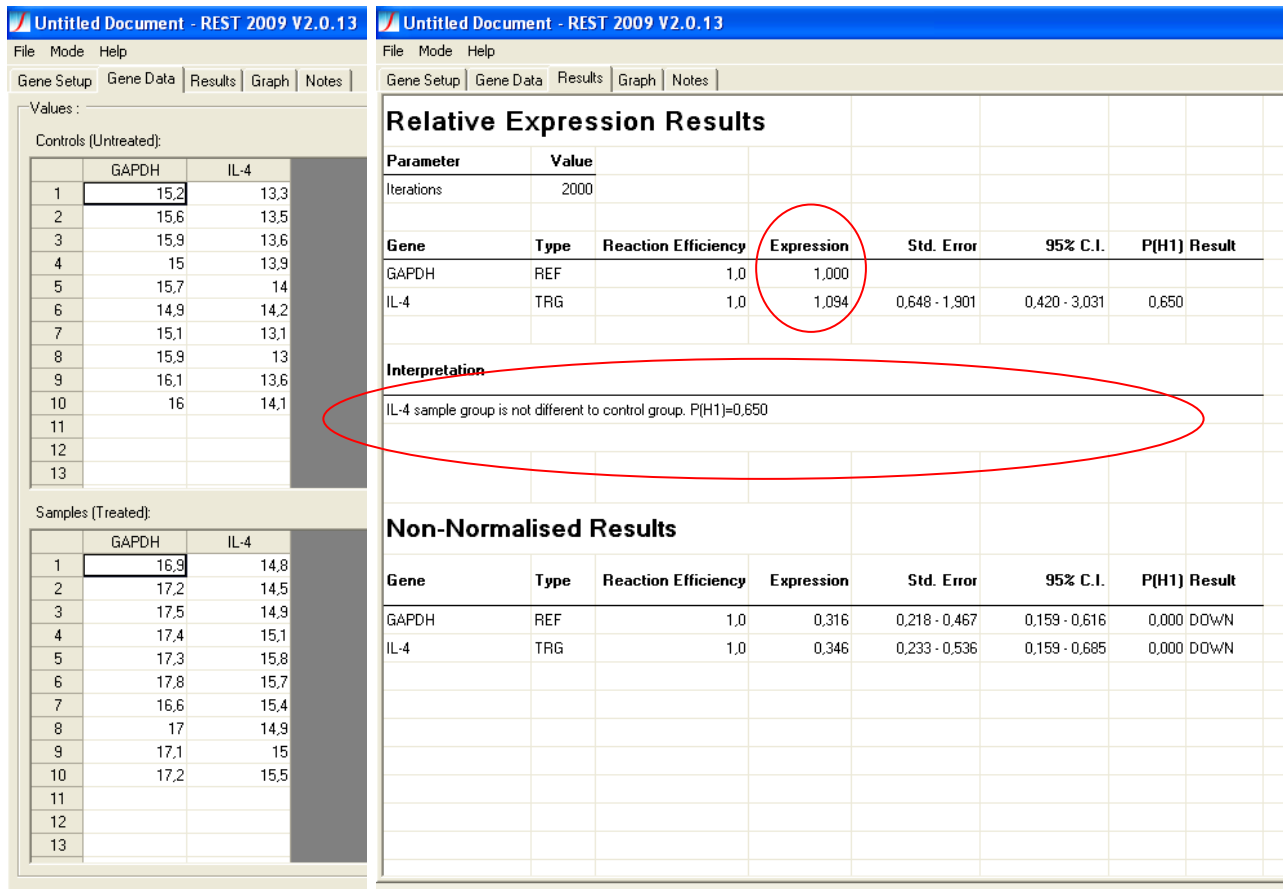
Untitled Document - REST 2009 V2.0.13
File Mode Help
Gene Setup | Gene Data | Results | Graph | Notes

Values :
Controls (Untreated):

| | GAPDH | IL-4 |
|---|---|---|
| 1 | 15,2 | 13,3 |
| 2 | 15,6 | 13,5 |
| 3 | 15,9 | 13,6 |
| 4 | 15 | 13,9 |
| 5 | 15,7 | 14 |
| 6 | 14,9 | 14,2 |
| 7 | 15,1 | 13,1 |
| 8 | 15,9 | 13 |
| 9 | 16,1 | 13,6 |
| 10 | 16 | 14,1 |
| 11 | | |
| 12 | | |
| 13 | | |

Samples (Treated):

| | GAPDH | IL-4 |
|---|---|---|
| 1 | 16,9 | 14,8 |
| 2 | 17,2 | 14,5 |
| 3 | 17,5 | 14,9 |
| 4 | 17,4 | 15,1 |
| 5 | 17,3 | 15,8 |
| 6 | 17,8 | 15,7 |
| 7 | 16,6 | 15,4 |
| 8 | 17 | 14,9 |
| 9 | 17,1 | 15 |
| 10 | 17,2 | 15,5 |
| 11 | | |
| 12 | | |
| 13 | | |

Untitled Document - REST 2009 V2.0.13
File Mode Help
Gene Setup | Gene Data | Results | Graph | Notes

Relative Expression Results

| Parameter | Value |
|---|---|
| Iterations | 2000 |

| Gene | Type | Reaction Efficiency | Expression | Std. Error | 95% C.I. | P(H1) | Result |
|---|---|---|---|---|---|---|---|
| GAPDH | REF | 1,0 | 1,000 | | | | |
| IL-4 | TRG | 1,0 | 1,094 | 0,648 - 1,901 | 0,420 - 3,031 | 0,650 | |

Interpretation
IL-4 sample group is not different to control group. P(H1)=0,650

Non-Normalised Results

| Gene | Type | Reaction Efficiency | Expression | Std. Error | 95% C.I. | P(H1) | Result |
|---|---|---|---|---|---|---|---|
| GAPDH | REF | 1,0 | 0,316 | 0,218 - 0,467 | 0,159 - 0,616 | 0,000 | DOWN |
| IL-4 | TRG | 1,0 | 0,346 | 0,233 - 0,536 | 0,159 - 0,685 | 0,000 | DOWN |